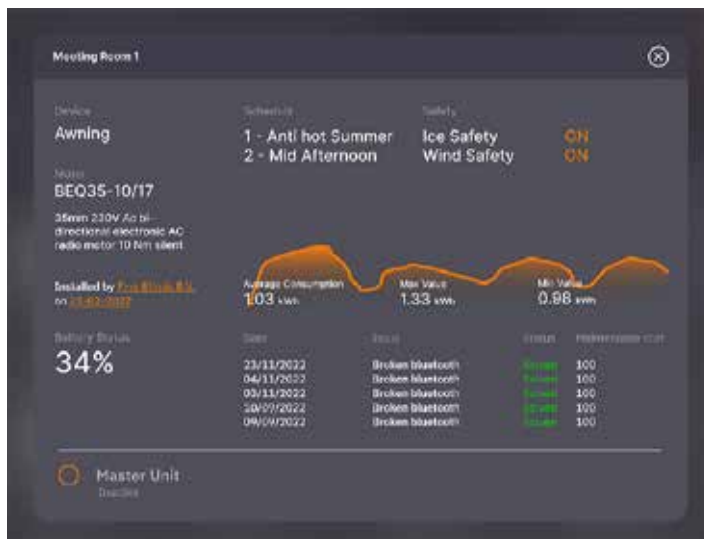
Meeting Room 1

Device
Awning

Motor
BEQ35-10/17

35mm 230V Ac bi-directional electronic AC radio motor 10 Nm silent

Installed by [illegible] on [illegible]

Schedule
1 - Anti hot Summer
2 - Mid Afternoon

Safety
Ice Safety ON
Wind Safety ON

Average Consumption
103 kWh

Max Value
1.33 kWh

Min Value
0.98 kWh

Battery Status
34%

| Date | Issue | Status | Maintenance cost |
|---|---|---|---|
| 23/11/2022 | Broken bluetooth | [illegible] | 100 |
| 04/11/2022 | Broken bluetooth | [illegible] | 100 |
| 03/11/2022 | Broken bluetooth | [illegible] | 100 |
| 10/07/2022 | Broken bluetooth | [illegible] | 100 |
| 09/09/2022 | Broken bluetooth | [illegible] | 100 |

Master Unit
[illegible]